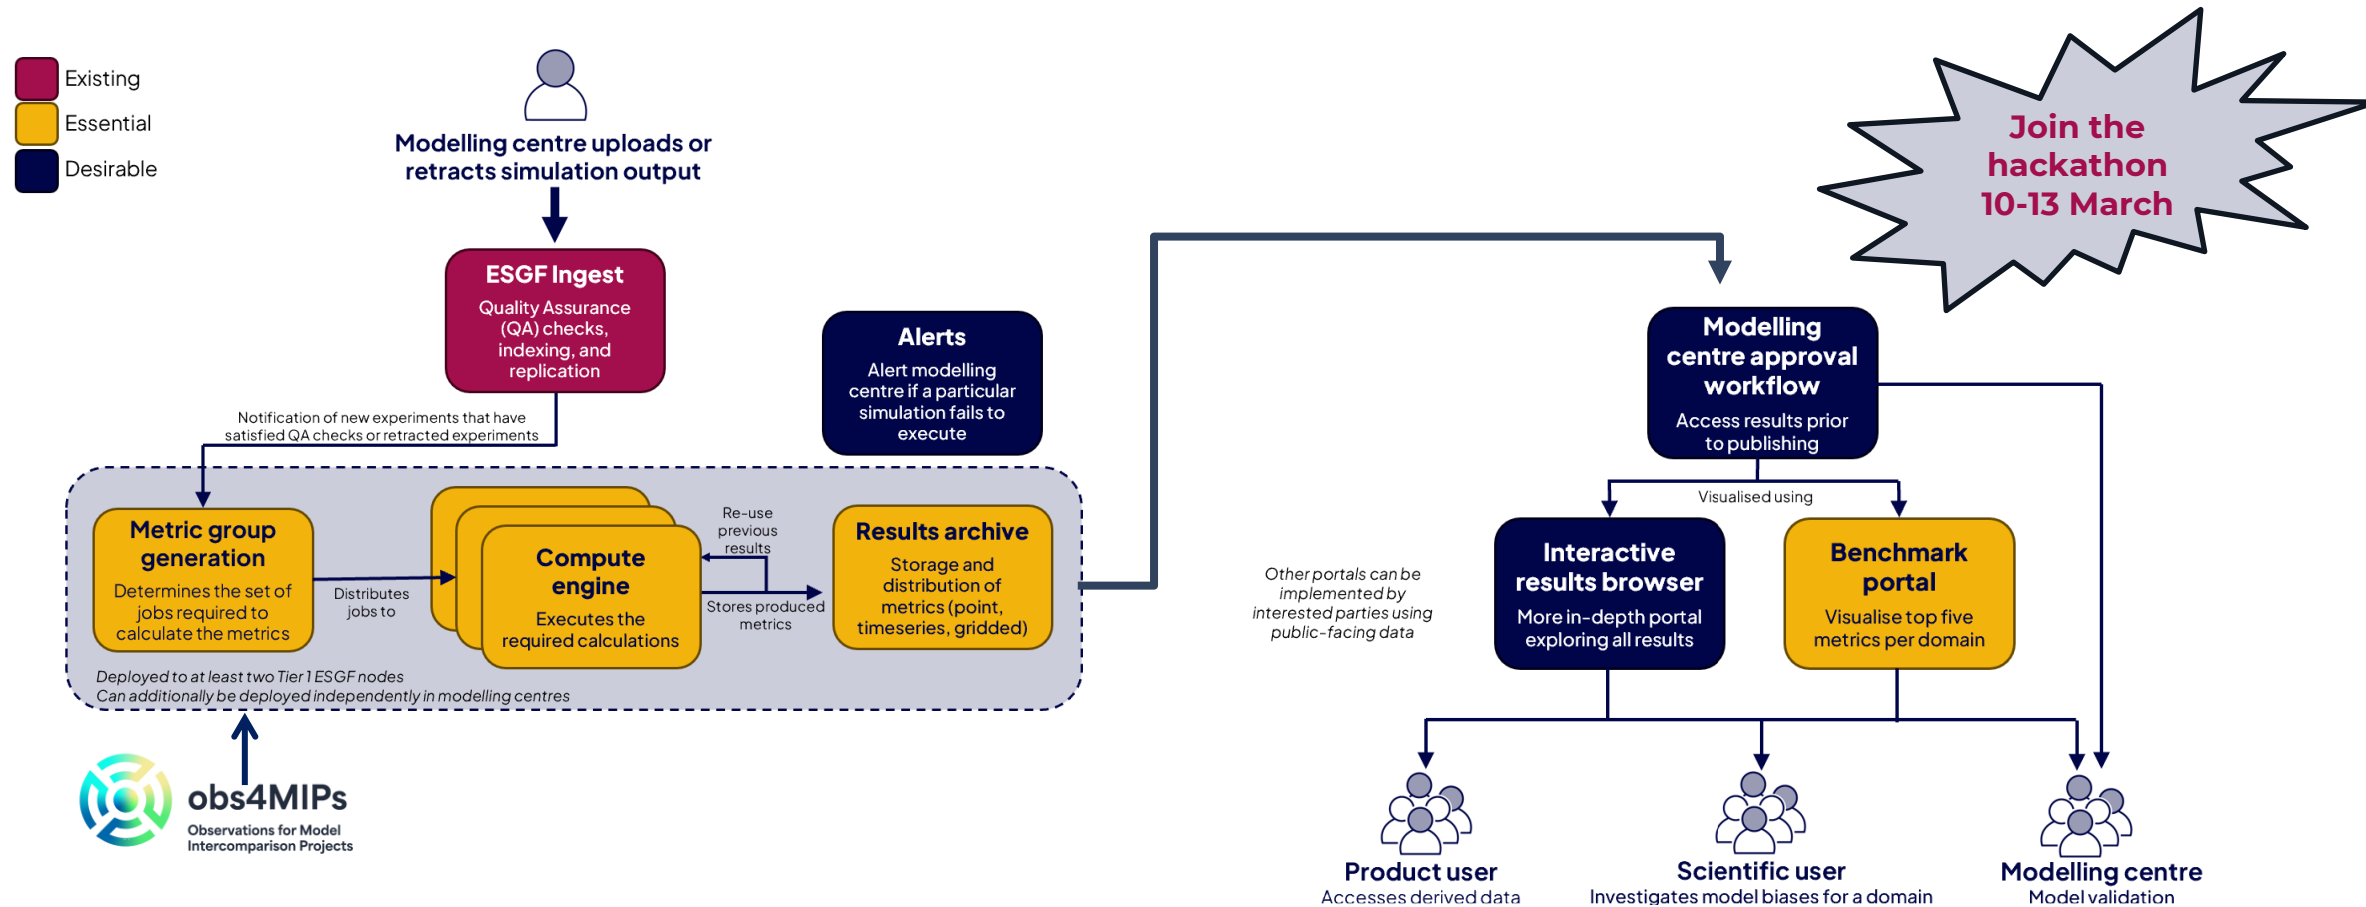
Existing
Essential
Desirable

Modelling centre uploads or retracts simulation output

ESGF Ingest
Quality Assurance (QA) checks, indexing, and replication

Alerts
Alert modelling centre if a particular simulation fails to execute

Notification of new experiments that have satisfied QA checks or retracted experiments

Metric group generation
Determines the set of jobs required to calculate the metrics

Distributes jobs to

Compute engine
Executes the required calculations

Re-use previous results

Stores produced metrics

Results archive
Storage and distribution of metrics (point, timeseries, gridded)

Deployed to at least two Tier 1 ESGF nodes
Can additionally be deployed independently in modelling centres

obs4MIPs
Observations for Model Intercomparison Projects

Join the hackathon 10-13 March

Modelling centre approval workflow
Access results prior to publishing

Visualised using

Other portals can be implemented by interested parties using public-facing data

Interactive results browser
More in-depth portal exploring all results

Benchmark portal
Visualise top five metrics per domain

Product user
Accesses derived data

Scientific user
Investigates model biases for a domain

Modelling centre
Model validation